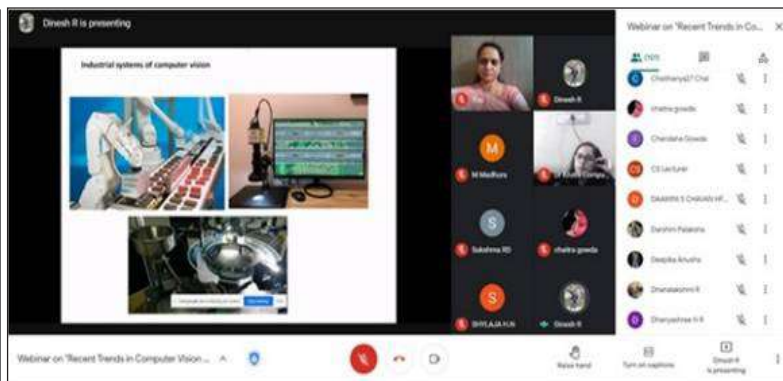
Dinesh R is presenting

Industrial systems of computer vision

Dinesh R

M Madhura

Sukshma RD

chaitra gowda

SHYLAJA H.N

Dinesh R

Webinar on "Recent Trends in Co...

(101)

Chaithanya27 Chai

chaitra gowda

Chandana Gowda

CS Lecturer

DAAKRN S CHAVAN HF...

Darshini Palaksha

Deepika Anusha

Dhanalakshmi R

Dhanyashree H R

Webinar on "Recent Trends in Computer Vision ...

Raise hand

Turn on captions

Dinesh R is presenting